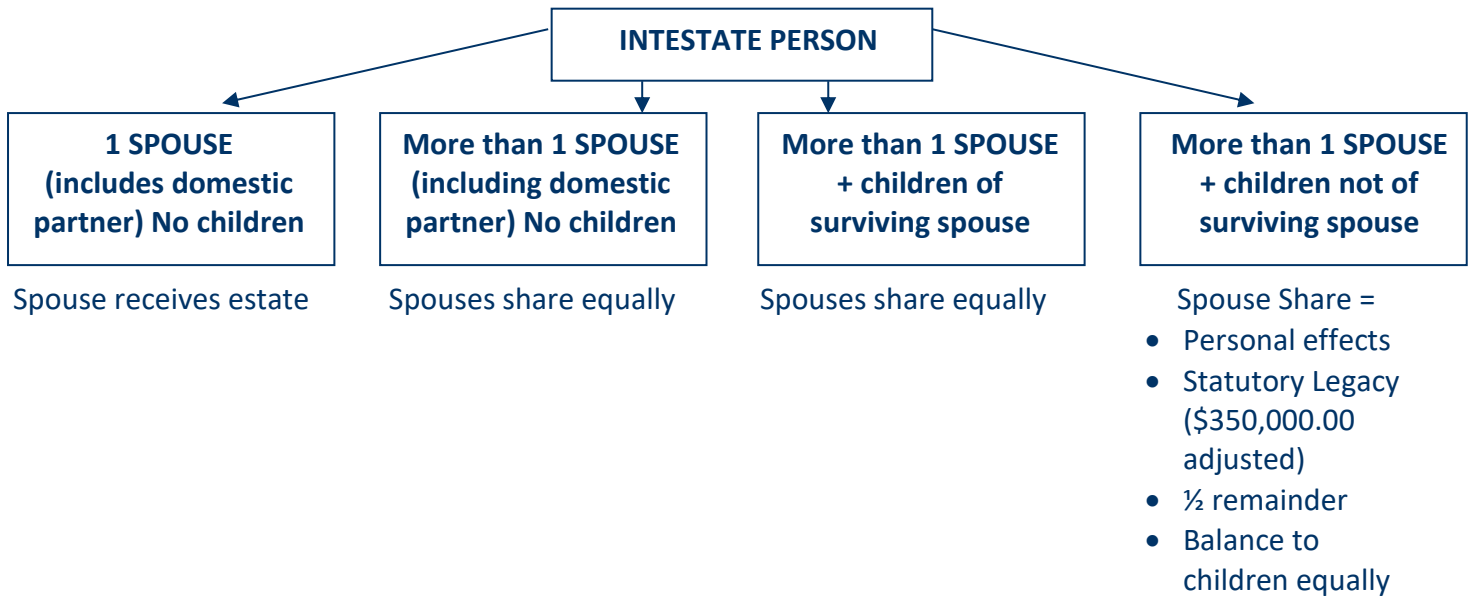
INTESTATE PERSON

1 SPOUSE (includes domestic partner) No children

Spouse receives estate

More than 1 SPOUSE (including domestic partner) No children

Spouses share equally

More than 1 SPOUSE + children of surviving spouse

Spouses share equally

More than 1 SPOUSE + children not of surviving spouse

Spouse Share =
- Personal effects
- Statutory Legacy (\$350,000.00 adjusted)
- ½ remainder
- Balance to children equally